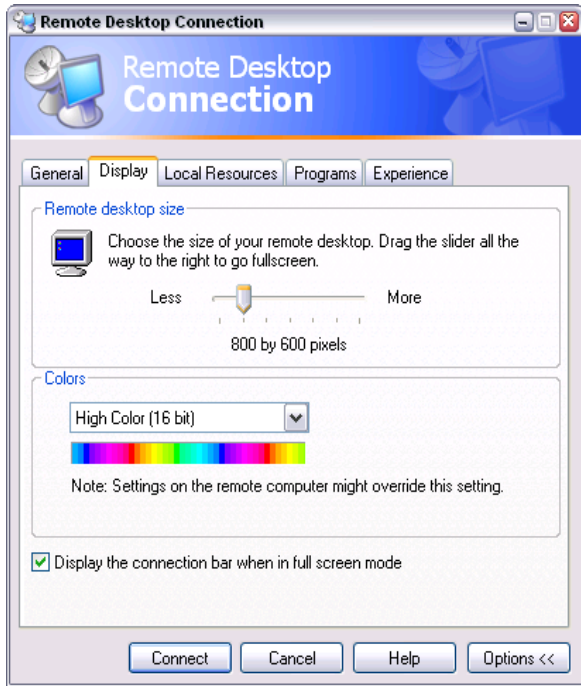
Remote Desktop Connection

Remote Desktop
Connection

General | Display | Local Resources | Programs | Experience

Remote desktop size

Choose the size of your remote desktop. Drag the slider all the way to the right to go fullscreen.

Less

More

800 by 600 pixels

Colors

High Color (16 bit)

Note: Settings on the remote computer might override this setting.

Display the connection bar when in full screen mode

Connect

Cancel

Help

Options <<